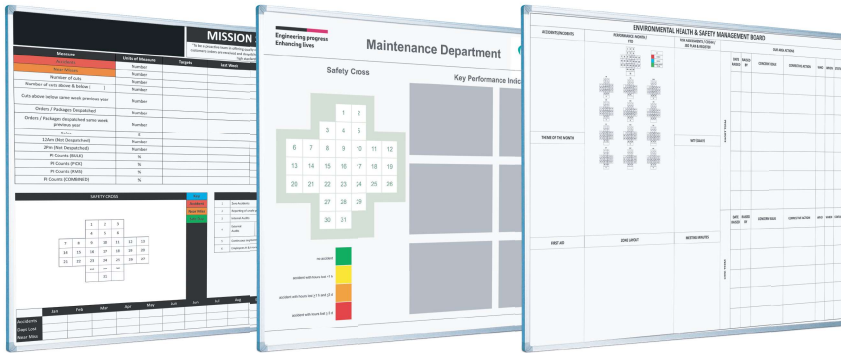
MISSION S

"To be a proactive team in offering quality products to customers under a safe working environment with high standard"

| Measure | Units of Measure | Targets | last Week |
|---|---|---|---|
| Accidents | Number | | |
| Near Misses | Number | | |
| Number of cuts | Number | | |
| Number of cuts above & below ( ) | Number | | |
| Cuts above below same week previous year | Number | | |
| Orders / Packages Despatched | Number | | |
| Orders / Packages despatched same week previous year | Number | | |
| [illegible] | 0 | | |
| 12Am (Not Despatched) | Number | | |
| 2Pm (Not Despatched) | Number | | |
| PI Counts (BULK) | % | | |
| PI Counts (PICK) | % | | |
| PI Counts (RMS) | % | | |
| PI Counts (COMBINED) | % | | |

SAFETY CROSS

1 2 3 4 5 6 7 8 9 10 11 12 13 14 15 16 17 18 19 20 21 22 23 24 25 26 27 28 29 30 31

| | Jan | Feb | Mar | Apr | May | Jun | Jul | Aug |
|---|---|---|---|---|---|---|---|---|
| Accidents | | | | | | | | |
| Days Lost | | | | | | | | |
| Near Miss | | | | | | | | |

Engineering progress
Enhancing lives

Maintenance Department

Safety Cross

Key Performance Indic

1 2 3 4 5 6 7 8 9 10 11 12 13 14 15 16 17 18 19 20 21 22 23 24 25 26 27 28 29 30 31

no accident

accident with hours lost

accident with hours lost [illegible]

accident with hours lost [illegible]

ENVIRONMENTAL HEALTH & SAFETY MANAGEMENT BOARD

ACCIDENT/INCIDENTS

PERFORMANCE (MONTH) YTD

THEME OF THE MONTH

FIRST AID

ZONE LAYOUT

MEETING MINUTES

KEY ISSUES

OUR HSE ACTIONS